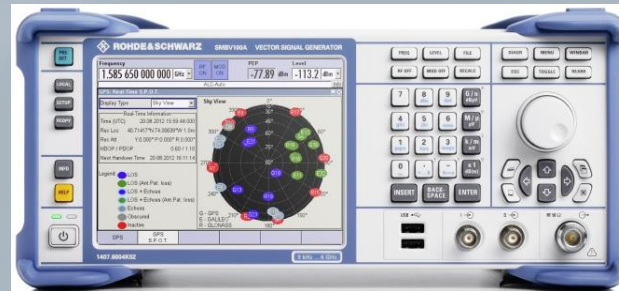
ROHDE&SCHWARZ SMBV100A VECTOR SIGNAL GENERATOR

PRE SET

LOCAL

SETUP

HCOPY

INFO

HELP

Frequency
1.585 650 000 000 GHz
RF ON
MOD ON
PEP -77.89 dBm
Level -113.2 dBm
ALC-Auto

GPS: Real Time S.P.O.T.

Display Type
Sky View

Real Time Information
Time (UTC) 20.08.2012 15:59:46.000
Rec Lon 40.7147°N 74.0066°W 1.5m
Rec Alt 10.000° P 0.000° R 0.000°
HDOP / PDOP 0.60 / 1.10
Next Handover Time 20.08.2012 16:11:14

Legend
LOS
LOS (Ant.Pat. loss)
LOS + Echoes
LOS + Echoes (Ant.Pat. loss)
Echoes
Obscured
Inactive

Sky View

G - GPS
E - GALILEO
R - GLONASS

GPS
GPS S.P.O.T.

1407.6004K02

9 kHz ... 6 GHz

FREQ
LEVEL
FILE
ERROR
MENU
WINBAR
RF OFF
MOD OFF
RECALL
ESC
TOGGLE
REARR

7 8 9 G/n dBuV
4 5 6 M/μ μV
1 2 3 k/m mV
0 . - x1 dB(m)

INSERT
BACK-SPACE
ENTER

USB
I
Q
RF 50Ω